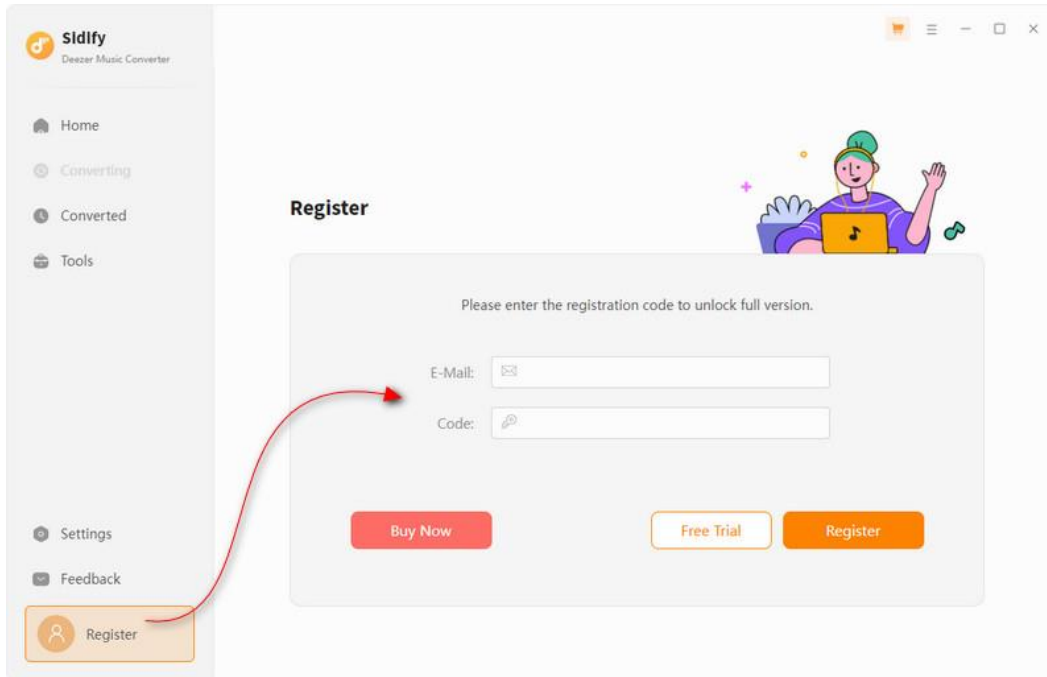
Sidify
Deezer Music Converter

Home
Converting
Converted
Tools

Settings
Feedback
Register

Register

Please enter the registration code to unlock full version.

E-Mail:
Code:

Buy Now
Free Trial
Register